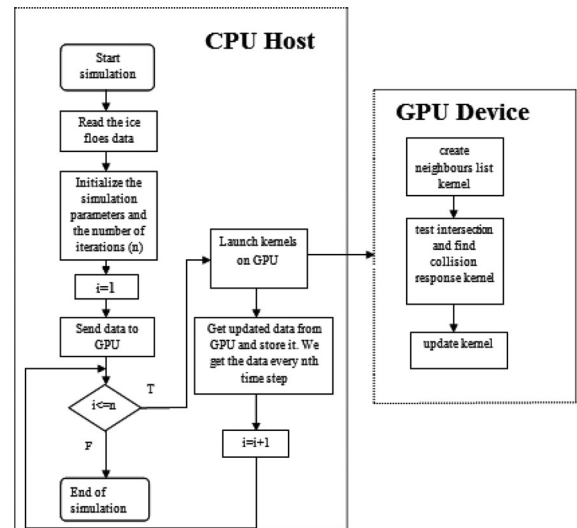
CPU Host

Start simulation

Read the ice floes data

Initialize the simulation parameters and the number of iterations (n)

i=1

Send data to GPU

i<=n

T

F

End of simulation

Launch kernels on GPU

Get updated data from GPU and store it. We get the data every nth time step

i=i+1

GPU Device

create neighbours list kernel

test intersection and find collision response kernel

update kernel